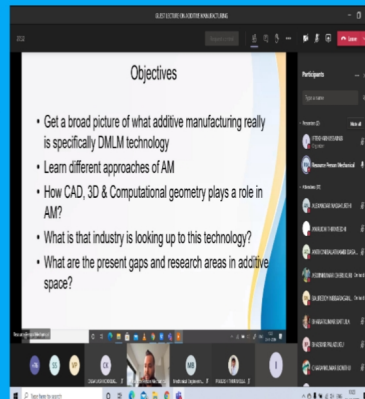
GUEST LECTURE ON ADDITIVE MANUFACTURING

Objectives

• Get a broad picture of what additive manufacturing really is specifically DMLM technology
• Learn different approaches of AM
• How CAD, 3D & Computational geometry plays a role in AM?
• What is that industry is looking up to this technology?
• What are the present gaps and research areas in additive space?

Participants

Leave

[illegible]